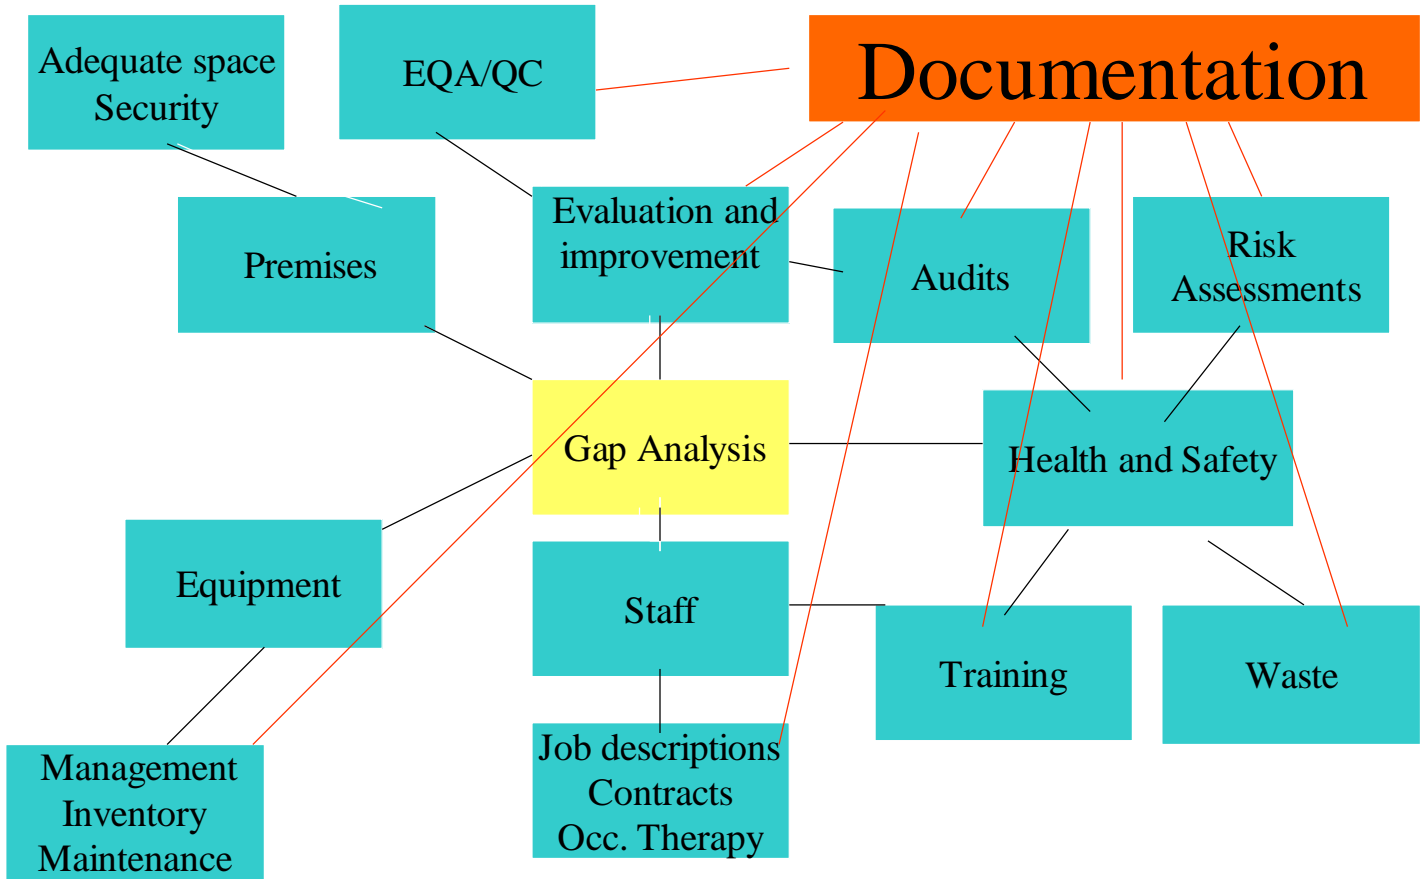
Adequate space
Security

EQA/QC

Documentation

Premises

Evaluation and improvement

Audits

Risk Assessments

Gap Analysis

Health and Safety

Equipment

Staff

Training

Waste

Management
Inventory
Maintenance

Job descriptions
Contracts
Occ. Therapy